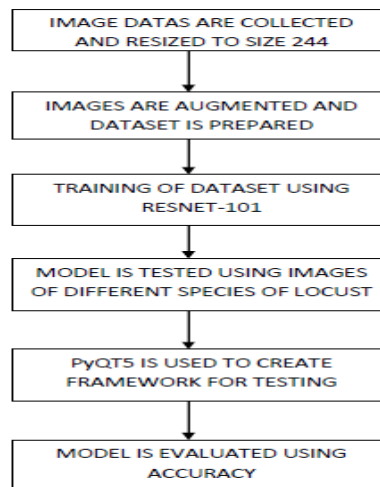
IMAGE DATAS ARE COLLECTED AND RESIZED TO SIZE 244

IMAGES ARE AUGMENTED AND DATASET IS PREPARED

TRAINING OF DATASET USING RESNET-101

MODEL IS TESTED USING IMAGES OF DIFFERENT SPECIES OF LOCUST

PyQT5 IS USED TO CREATE FRAMEWORK FOR TESTING

MODEL IS EVALUATED USING ACCURACY